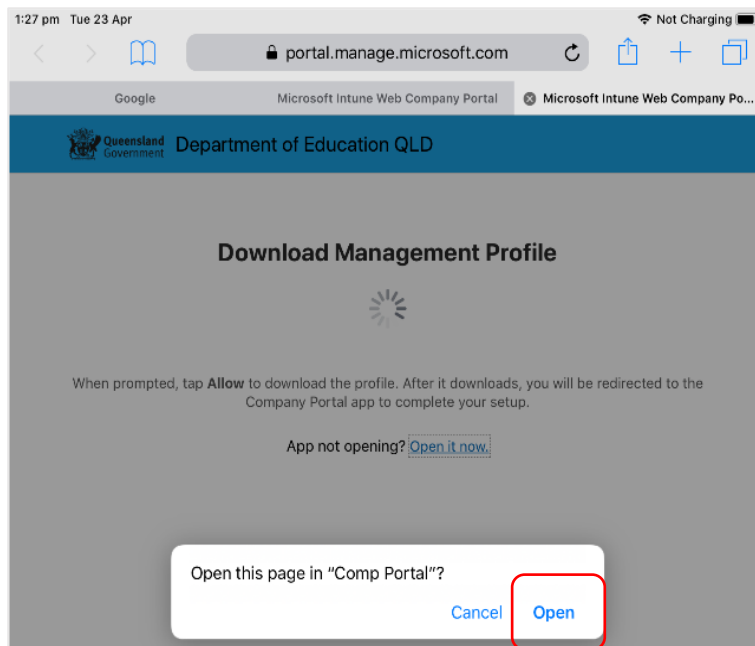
1:27 pm Tue 23 Apr

Not Charging

portal.manage.microsoft.com

Google

Microsoft Intune Web Company Portal

Microsoft Intune Web Company Po...

Queensland Government

Department of Education QLD

Download Management Profile

When prompted, tap **Allow** to download the profile. After it downloads, you will be redirected to the Company Portal app to complete your setup.

App not opening? Open it now.

Open this page in "Comp Portal"?

Cancel

Open